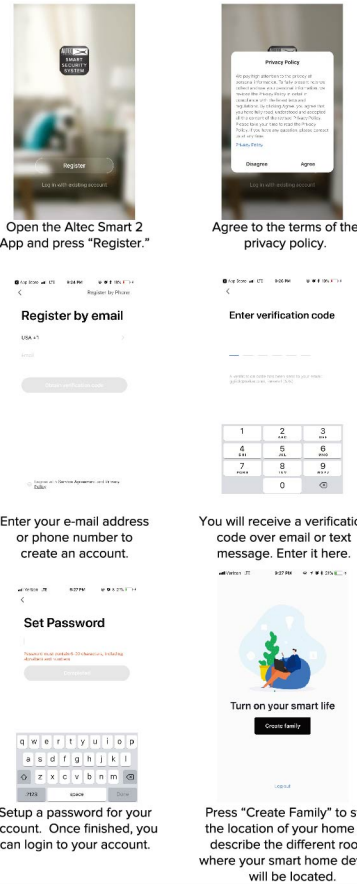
ALTEC SMART SECURITY SYSTEM

Register

Log in with existing account

Open the Altec Smart 2 App and press "Register."

Privacy Policy

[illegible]

Privacy Policy

Disagree

Agree

Log in with existing account

Agree to the terms of the privacy policy.

Register by Phone

Register by email

USA +1

Email

Obtain verification code

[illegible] Service Agreement and Privacy Policy

Enter your e-mail address or phone number to create an account.

Enter verification code

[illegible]

1
2 ABC
3 DEF
4 GHI
5 JKL
6 MNO
7 PQRS
8 TUV
9 WXYZ
0

You will receive a verification code over email or text message. Enter it here.

Set Password

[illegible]

Confirm

q w e r t y u i o p
a s d f g h j k l
z x c v b n m
.?123 space Done

Setup a password for your account. Once finished, you can login to your account.

Turn on your smart life

Create family

Logout

Press "Create Family" to set the location of your home and describe the different rooms where your smart home devices will be located.